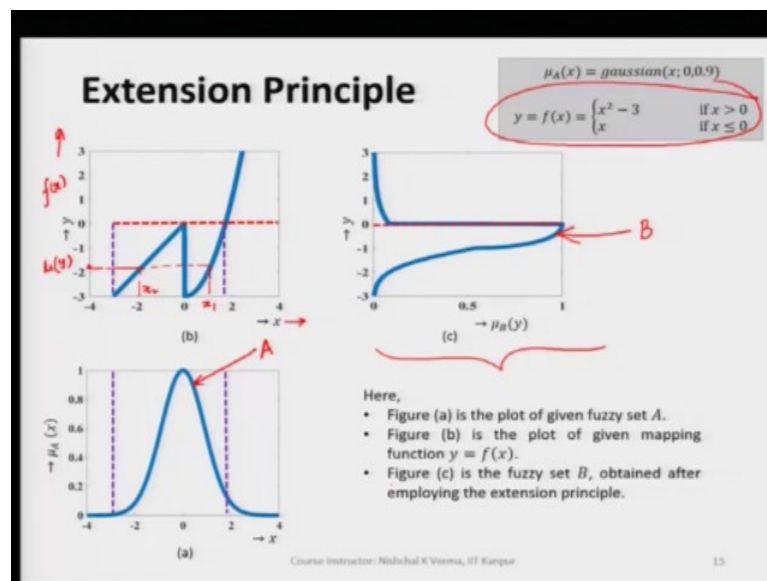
Extension Principle

$\mu_A(x) = gaussian(x; 0, 0.9)$

$y = f(x) = \begin{cases} x^2 - 3 & \text{if } x > 0 \\ x & \text{if } x \leq 0 \end{cases}$

f(x)

3
2
1
0
-1
-2
-3

→ y

μ(y)

$x_0$ $x_1$

-4 -2 0 2 4

→ x →

(b)

3
2
1
0
-1
-2
-3

→ y

B

0 0.5 1

→ $\mu_B(y)$

(c)

A

1
0.8
0.6
0.4
0.2
0

→ $\mu_A(x)$

-4 -2 0 2 4

→ x

(a)

Here,
• Figure (a) is the plot of given fuzzy set $A$.
• Figure (b) is the plot of given mapping function $y = f(x)$.
• Figure (c) is the fuzzy set $B$, obtained after employing the extension principle.

Course Instructor: Nishchal K Verma, IIT Kanpur

15